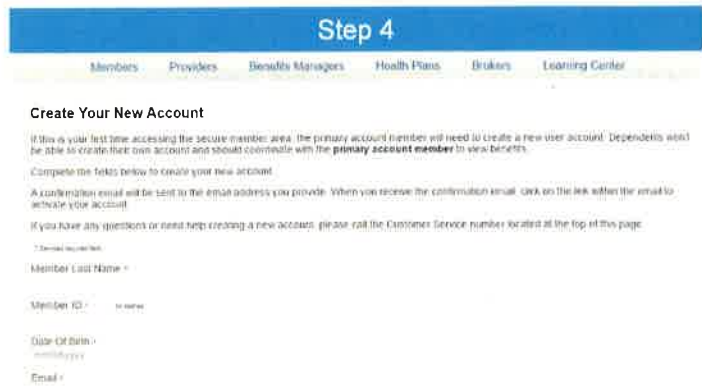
Step 4

Members Providers Benefits Managers Health Plans Brokers Learning Center

Create Your New Account

If this is your first time accessing the secure member area, the primary account member will need to create a new user account. Dependents won't be able to create their own account and should coordinate with the **primary account member** to view benefits.

Complete the fields below to create your new account.

A confirmation email will be sent to the email address you provide. When you receive the confirmation email, click on the link within the email to activate your account.

If you have any questions or need help creating a new account, please call the Customer Service number located at the top of this page.

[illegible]

Member Last Name *

Member ID * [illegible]

Date Of Birth *
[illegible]

Email *